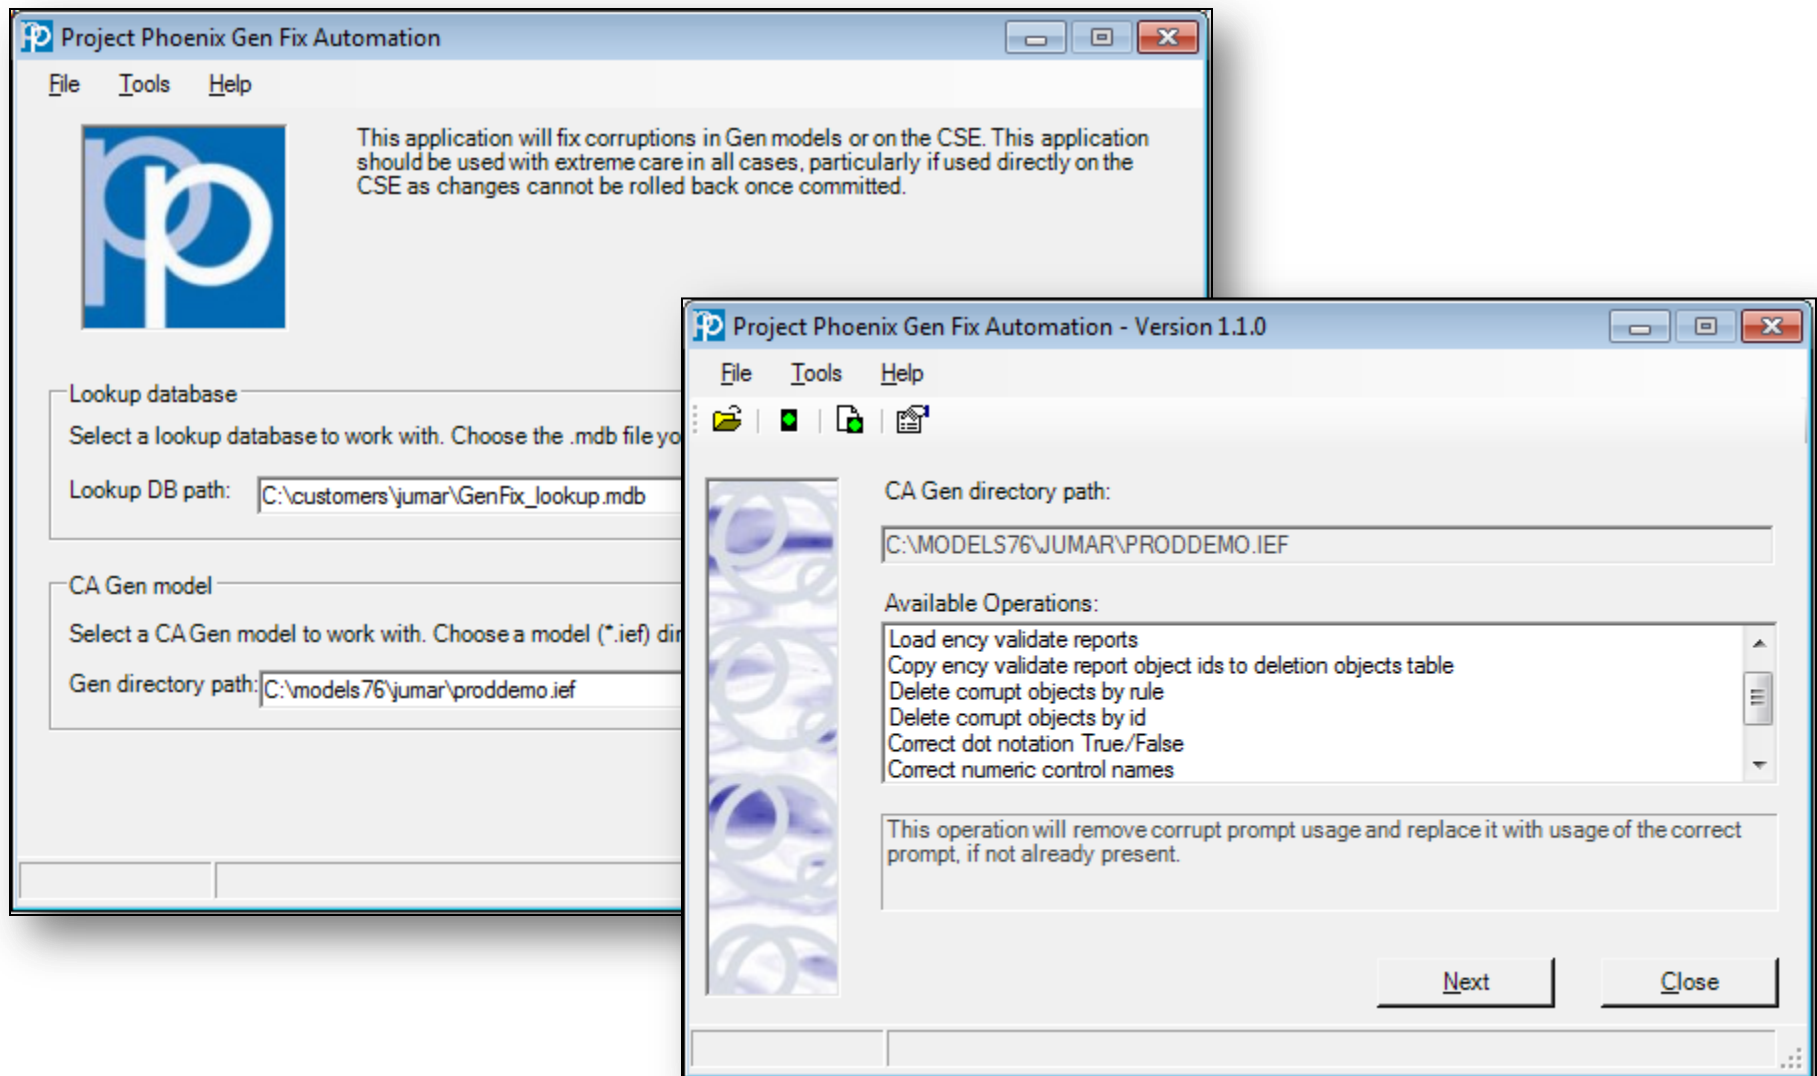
Project Phoenix Gen Fix Automation

File Tools Help

This application will fix corruptions in Gen models or on the CSE. This application should be used with extreme care in all cases, particularly if used directly on the CSE as changes cannot be rolled back once committed.

Lookup database

Select a lookup database to work with. Choose the .mdb file yo

Lookup DB path: C:\customers\jumar\GenFix_lookup.mdb

CA Gen model

Select a CA Gen model to work with. Choose a model (*.ief) dir

Gen directory path: C:\models76\jumar\proddemo.ief

Project Phoenix Gen Fix Automation - Version 1.1.0

File Tools Help

CA Gen directory path:

C:\MODELS76\JUMAR\PRODDEMO.IEF

Available Operations:

Load ency validate reports
Copy ency validate report object ids to deletion objects table
Delete corrupt objects by rule
Delete corrupt objects by id
Correct dot notation True/False
Correct numeric control names

This operation will remove corrupt prompt usage and replace it with usage of the correct prompt, if not already present.

Next Close